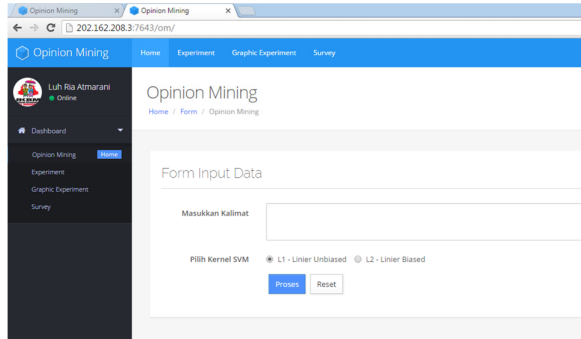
Opinion Mining
Opinion Mining
202.162.208.3:7643/om/

Opinion Mining
Home Experiment Graphic Experiment Survey

Luh Ria Atmarani
Online

Dashboard
Opinion Mining Home
Experiment
Graphic Experiment
Survey

Opinion Mining
Home / Form / Opinion Mining

Form Input Data

Masukkan Kalimat

Pilih Kernel SVM L1 - Linier Unbiased L2 - Linier Biased

Proses Reset